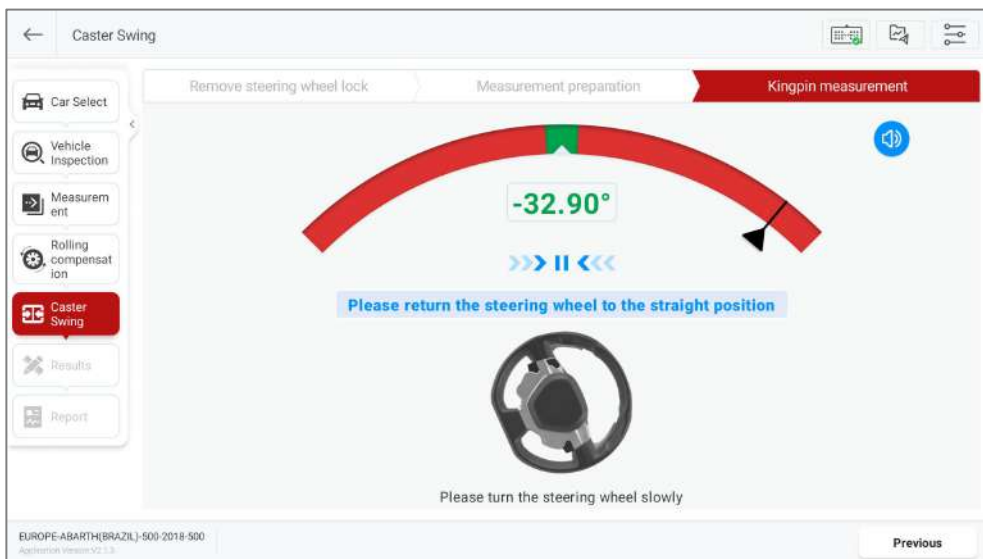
Caster Swing

Car Select

Vehicle Inspection

Measurement

Rolling compensation

Caster Swing

Results

Report

Remove steering wheel lock

Measurement preparation

Kingpin measurement

-32.90°

Please return the steering wheel to the straight position

Please turn the steering wheel slowly

EUROPE-ABARTH(BRAZIL)-500-2018-500

Application Version V2.1.3

Previous